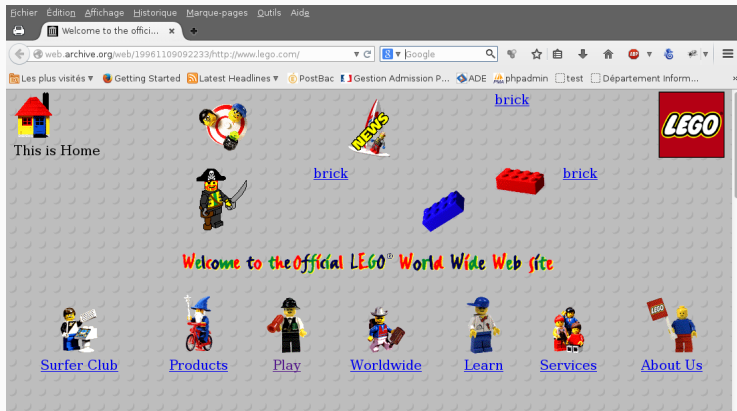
Fichier Édition Affichage Historique Marque-pages Outils Aide

Welcome to the offici... ×

web.archive.org/web/19961109092233/http://www.lego.com/

Google

Les plus visités ▾ Getting Started Latest Headlines ▾ PostBac Gestion Admission P... ADE phpadmin test Département Inform...

brick

This is Home

NEWS

LEGO

brick

brick

Welcome to the Official LEGO® World Wide Web site

Surfer Club Products Play Worldwide Learn Services About Us